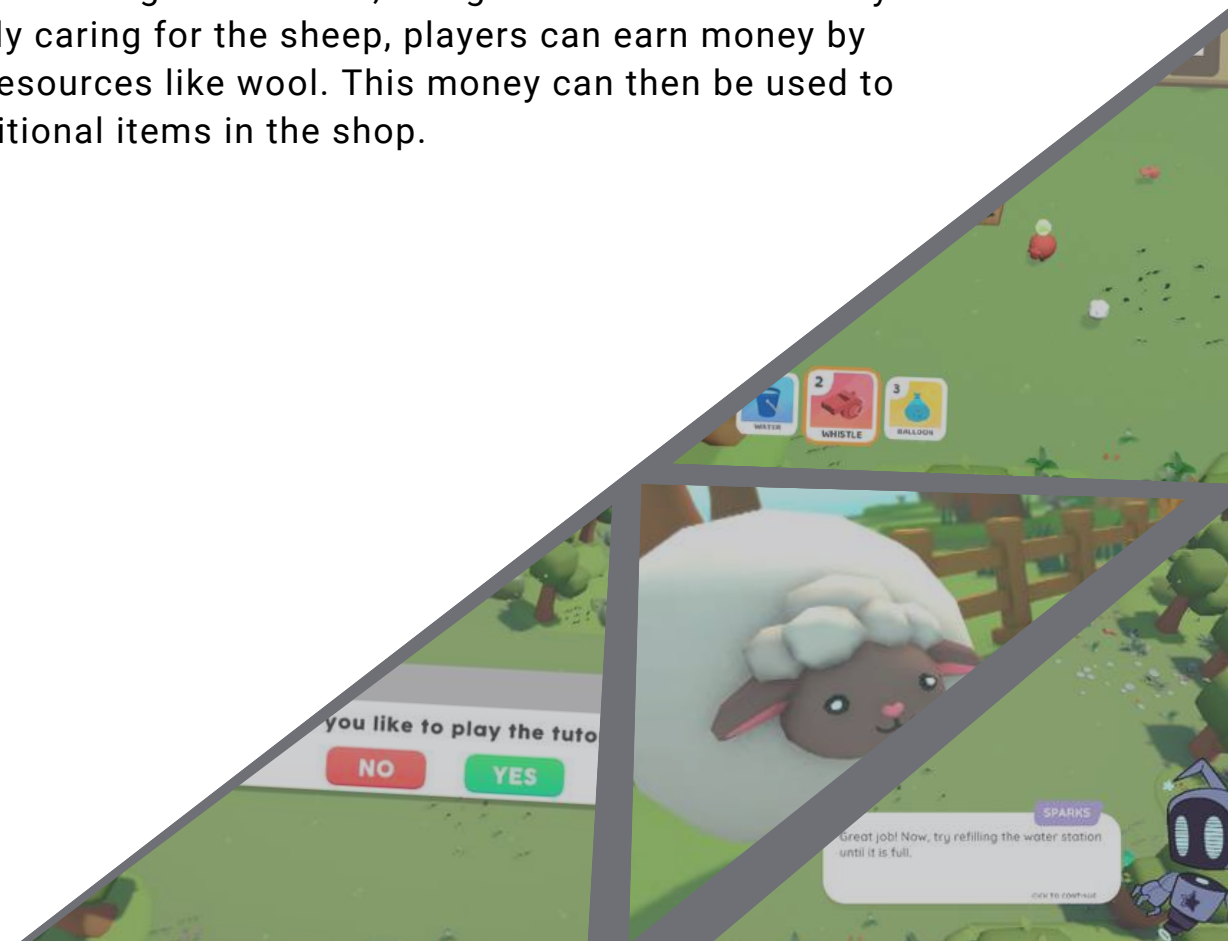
ly caring for the sheep, players can earn money by esources like wool. This money can then be used to itional items in the shop.

WATER
2
WHISTLE
3
BALLOON

you like to play the tuto
NO
YES

SPARKS
Great job! Now, try refilling the water station until it is full.
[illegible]